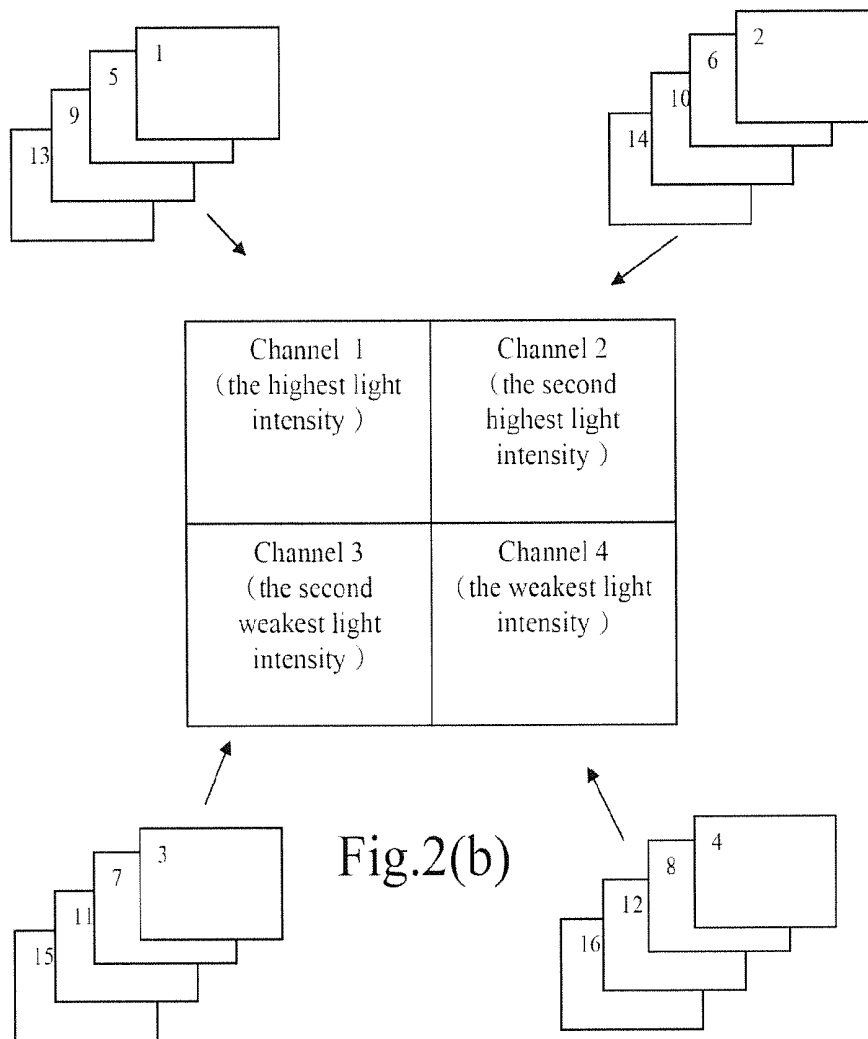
13 9 5 1

14 10 6 2

| Channel 1 (the highest light intensity) | Channel 2 (the second highest light intensity) |
|---|---|
| Channel 3 (the second weakest light intensity) | Channel 4 (the weakest light intensity) |

15 11 7 3

Fig.2(b)

16 12 8 4